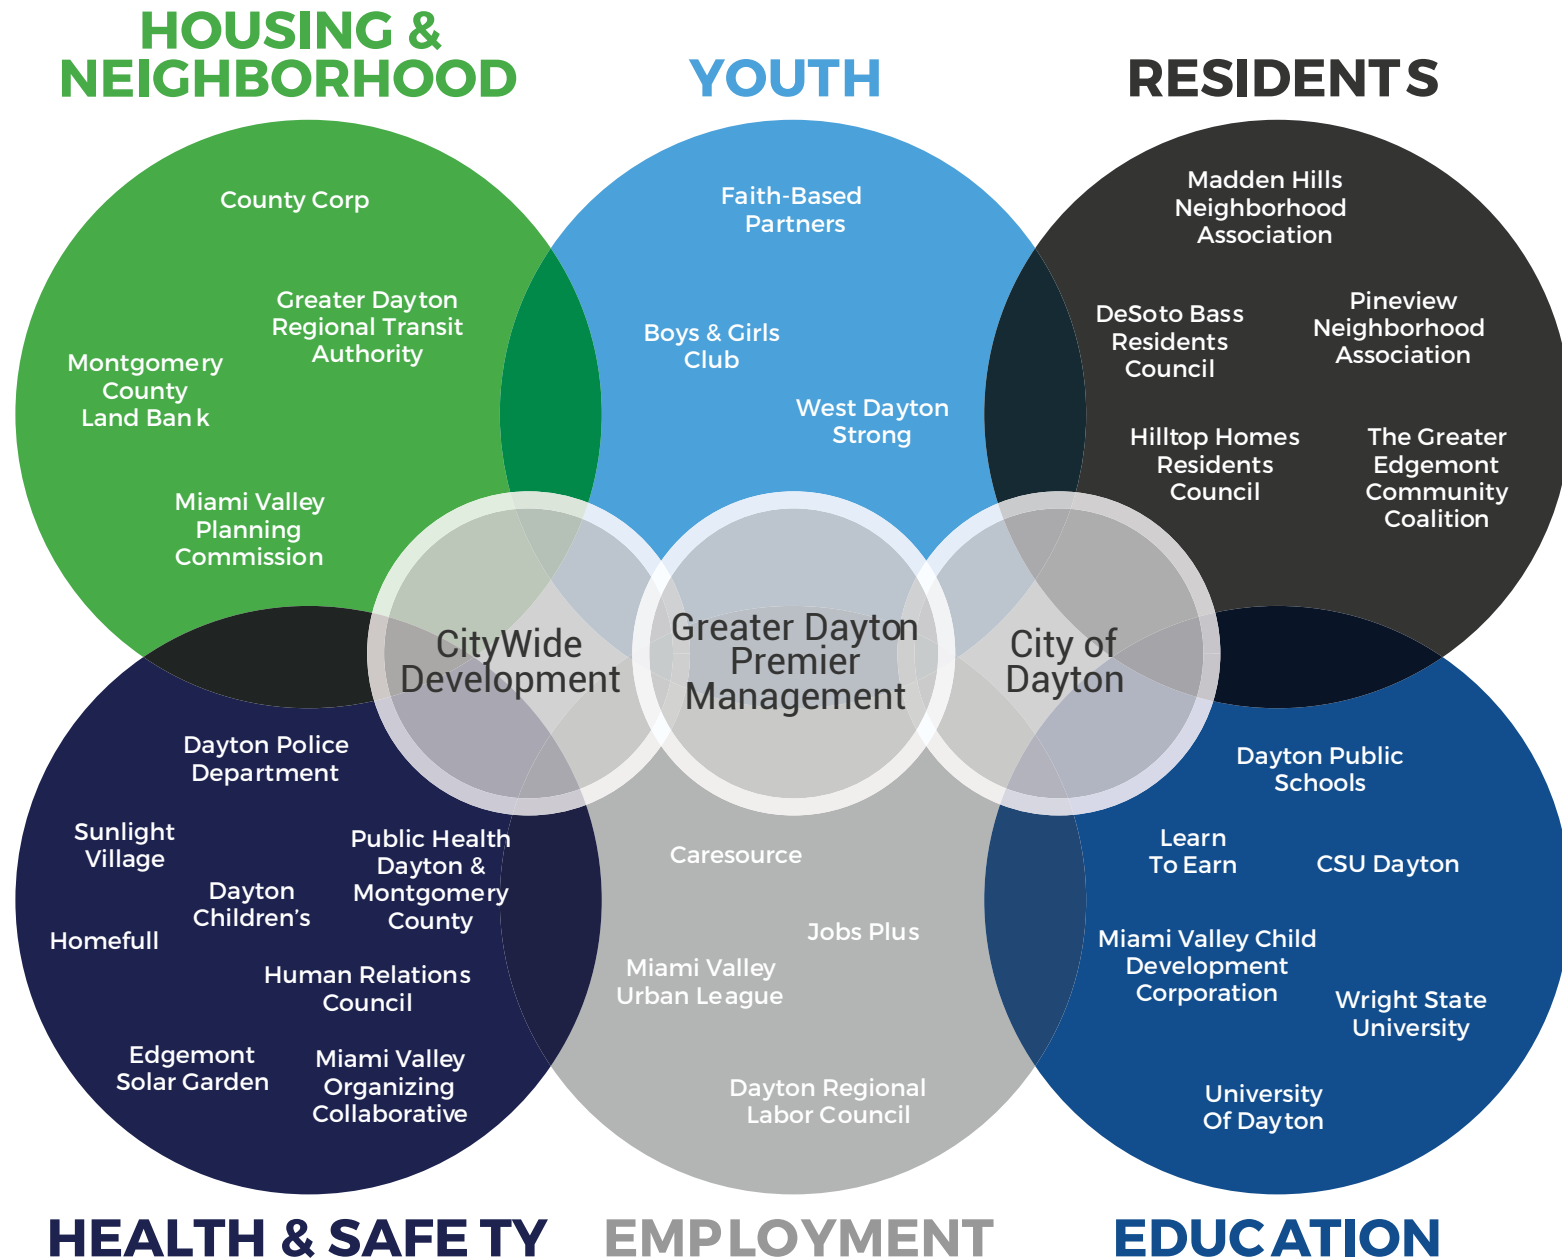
HOUSING & NEIGHBORHOOD

YOUTH

RESIDENTS

County Corp

Greater Dayton Regional Transit Authority

Montgomery County Land Bank

Miami Valley Planning Commission

Faith-Based Partners

Boys & Girls Club

West Dayton Strong

Madden Hills Neighborhood Association

DeSoto Bass Residents Council

Pineview Neighborhood Association

Hilltop Homes Residents Council

The Greater Edgemont Community Coalition

CityWide Development

Greater Dayton Premier Management

City of Dayton

Dayton Police Department

Sunlight Village

Public Health Dayton & Montgomery County

Dayton Children's

Homefull

Human Relations Council

Edgemont Solar Garden

Miami Valley Organizing Collaborative

Caresource

Jobs Plus

Miami Valley Urban League

Dayton Regional Labor Council

Dayton Public Schools

Learn To Earn

CSU Dayton

Miami Valley Child Development Corporation

Wright State University

University Of Dayton

HEALTH & SAFETY

EMPLOYMENT

EDUCATION